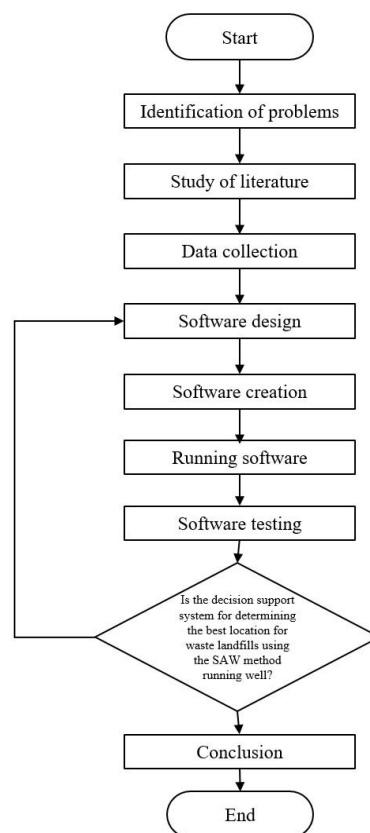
Start

Identification of problems

Study of literature

Data collection

Software design

Software creation

Running software

Software testing

Is the decision support system for determining the best location for waste landfills using the SAW method running well?

Conclusion

End